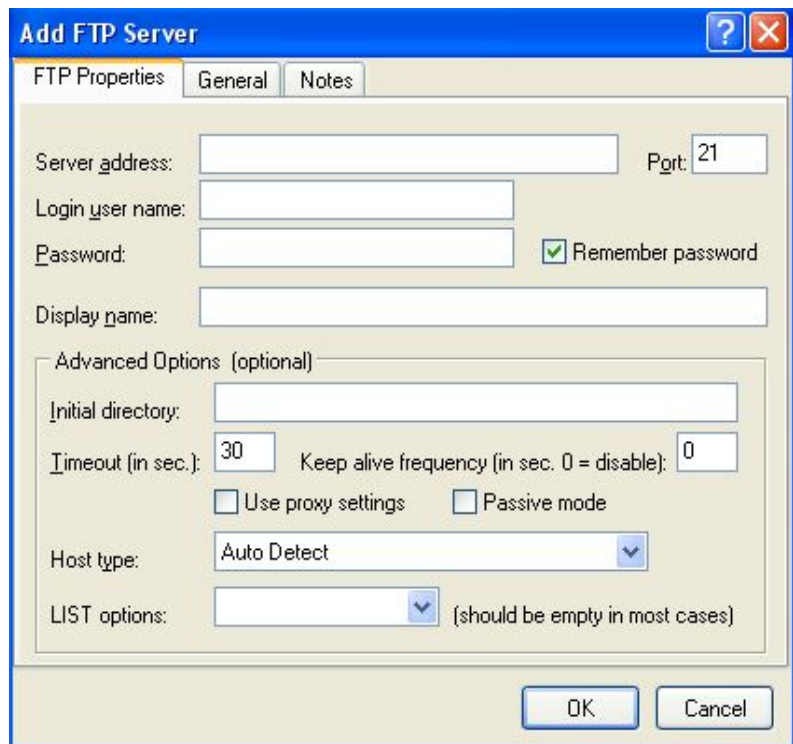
Add FTP Server

FTP Properties
General
Notes

Server address:
Port: 21
Login user name:
Password:
Remember password
Display name:

Advanced Options (optional)
Initial directory:
Timeout (in sec.): 30
Keep alive frequency (in sec. 0 = disable): 0
Use proxy settings
Passive mode
Host type: Auto Detect
LIST options:
(should be empty in most cases)

OK
Cancel